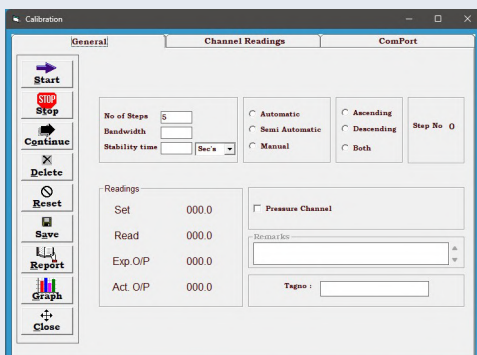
Calibration

General | Channel Readings | ComPort

Start
STOP
Stop
Continue
Delete
Reset
Save
Report
Graph
Close

No of Steps 5
Bandwidth
Stability time Sec's

Automatic
Semi Automatic
Manual

Ascending
Descending
Both

Step No 0

Readings
Set 000.0
Read 000.0
Exp.O/P 000.0
Act. O/P 000.0

Pressure Channel

Remarks

Tagno :